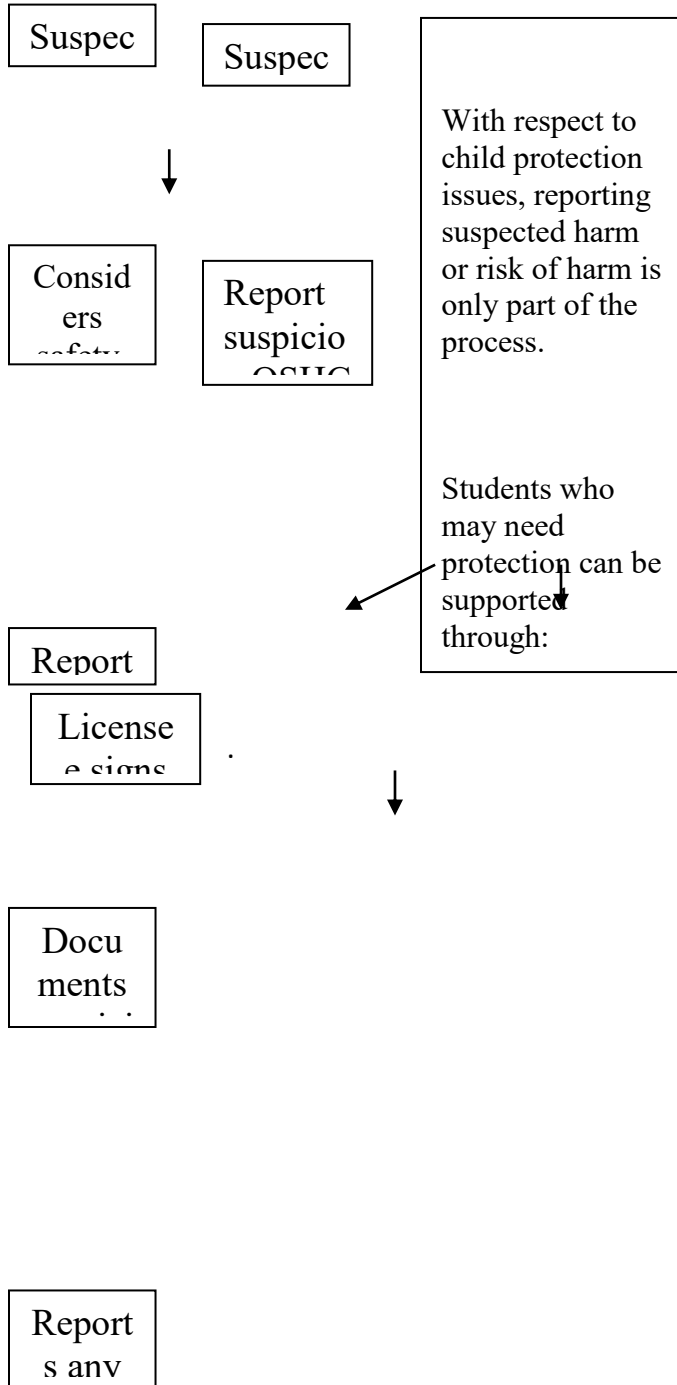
Suspec

Suspec

With respect to child protection issues, reporting suspected harm or risk of harm is only part of the process.

Students who may need protection can be supported through:

Considers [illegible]

Report suspicio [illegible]

Report

License e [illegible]

.

Documents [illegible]

Report s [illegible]